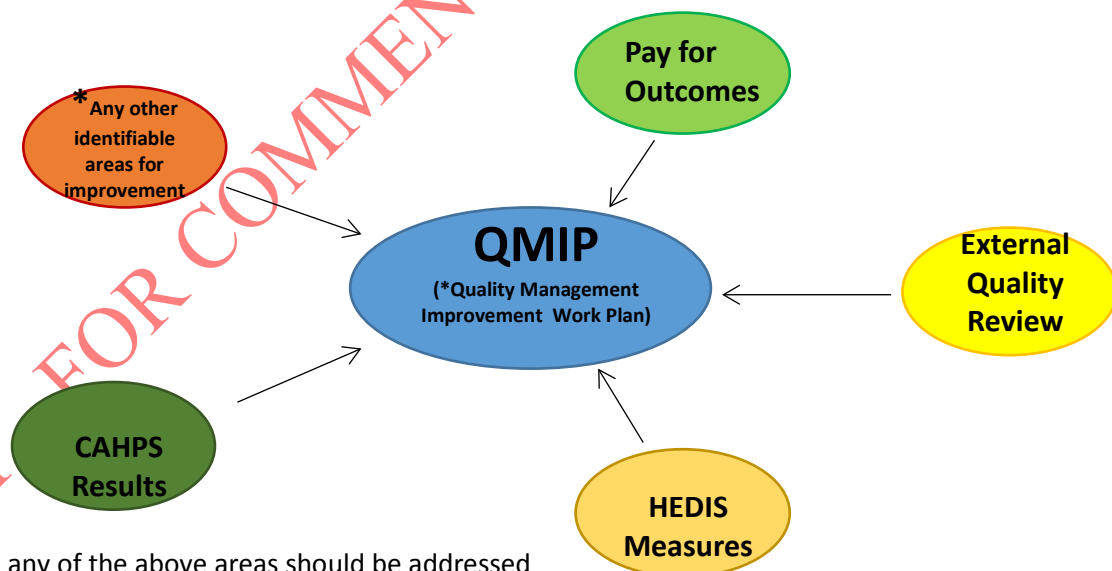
FOR COMMEN

Pay for Outcomes

*Any other identifiable areas for improvement

QMIP
(*Quality Management Improvement Work Plan)

External Quality Review

CAHPS Results

HEDIS Measures

any of the above areas should be addressed